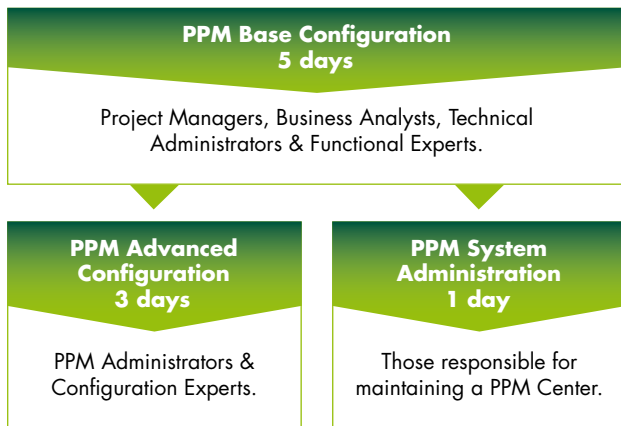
PPM Base Configuration
5 days

Project Managers, Business Analysts, Technical Administrators & Functional Experts.

PPM Advanced Configuration
3 days

PPM Administrators & Configuration Experts.

PPM System Administration
1 day

Those responsible for maintaining a PPM Center.